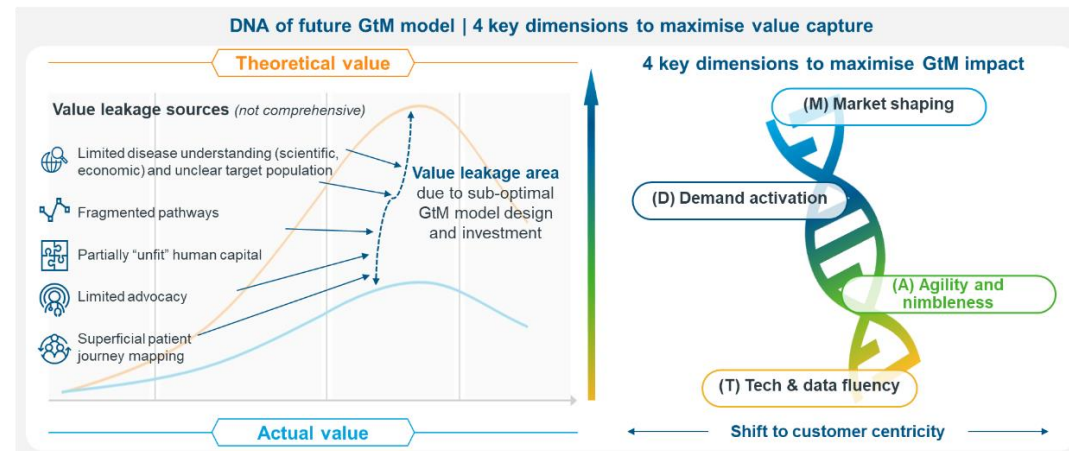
DNA of future GtM model | 4 key dimensions to maximise value capture

Theoretical value

Value leakage sources (not comprehensive)

Limited disease understanding (scientific, economic) and unclear target population

Fragmented pathways

Partially "unfit" human capital

Limited advocacy

Superficial patient journey mapping

Value leakage area due to sub-optimal GtM model design and investment

Actual value

4 key dimensions to maximise GtM impact

(M) Market shaping

(D) Demand activation

(A) Agility and nimbleness

(T) Tech & data fluency

Shift to customer centricity